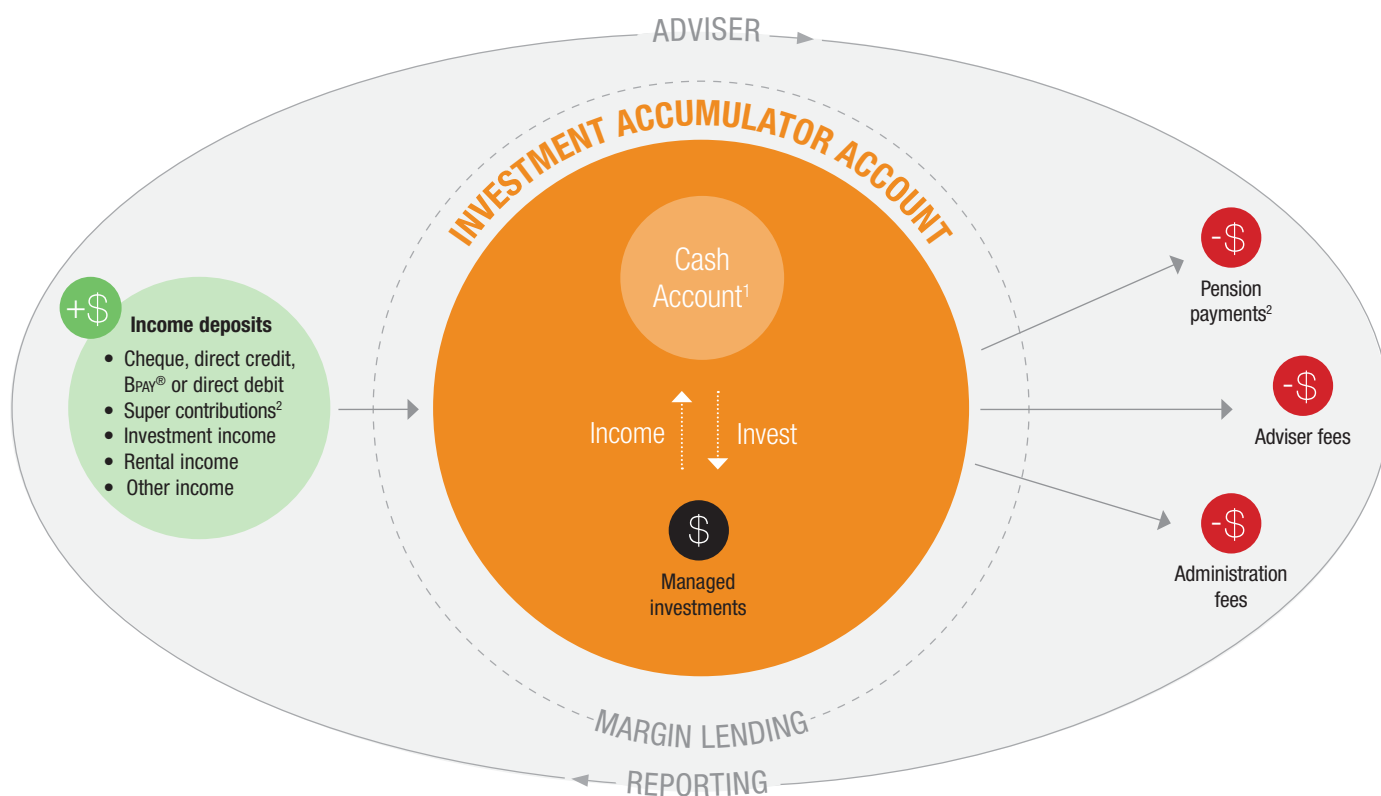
ADVISER

INVESTMENT ACCUMULATOR ACCOUNT

+$

Income deposits

- Cheque, direct credit, BPAY® or direct debit
- Super contributions$^2$
- Investment income
- Rental income
- Other income

Cash Account$^1$

Income

Invest

$

Managed investments

-$

Pension payments$^2$

-$

Adviser fees

-$

Administration fees

MARGIN LENDING

REPORTING